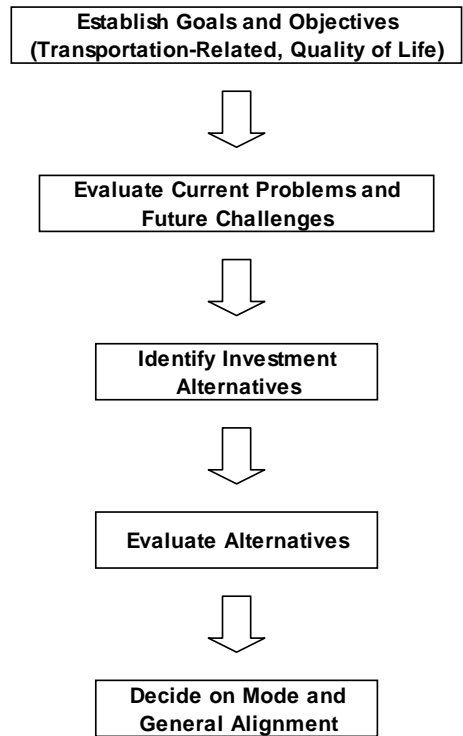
Establish Goals and Objectives (Transportation-Related, Quality of Life)

Evaluate Current Problems and Future Challenges

Identify Investment Alternatives

Evaluate Alternatives

Decide on Mode and General Alignment